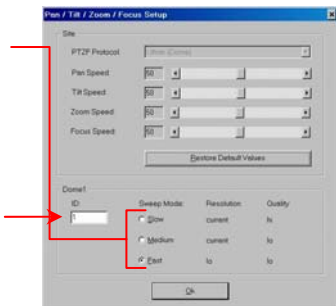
Pan / Tilt / Zoom / Focus Setup

Site

PTZF Protocol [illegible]

Pan Speed: 50

Tilt Speed: 50

Zoom Speed: 50

Focus Speed: 50

Restore Default Values

Dome1

ID: 1

Sweep Mode:

Slow

Medium

Fast

Resolution:

current

current

lo

Quality

hi

lo

lo

Ok